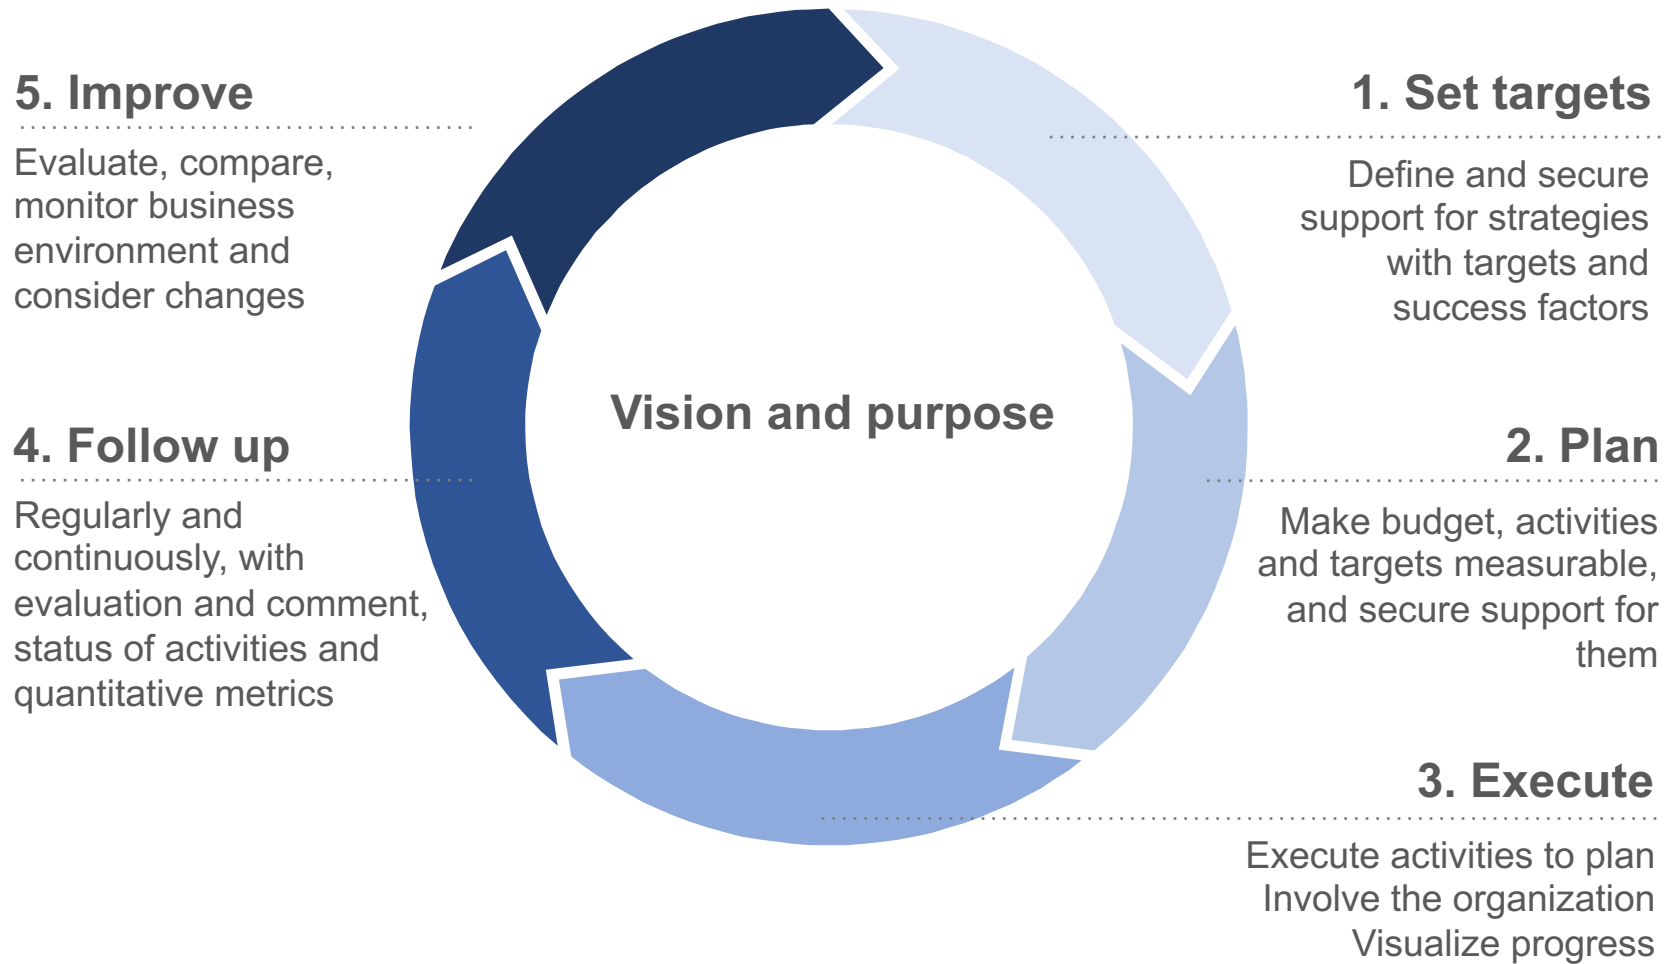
5. Improve

Evaluate, compare, monitor business environment and consider changes

1. Set targets

Define and secure support for strategies with targets and success factors

Vision and purpose

4. Follow up

Regularly and continuously, with evaluation and comment, status of activities and quantitative metrics

2. Plan

Make budget, activities and targets measurable, and secure support for them

3. Execute

Execute activities to plan
Involve the organization
Visualize progress